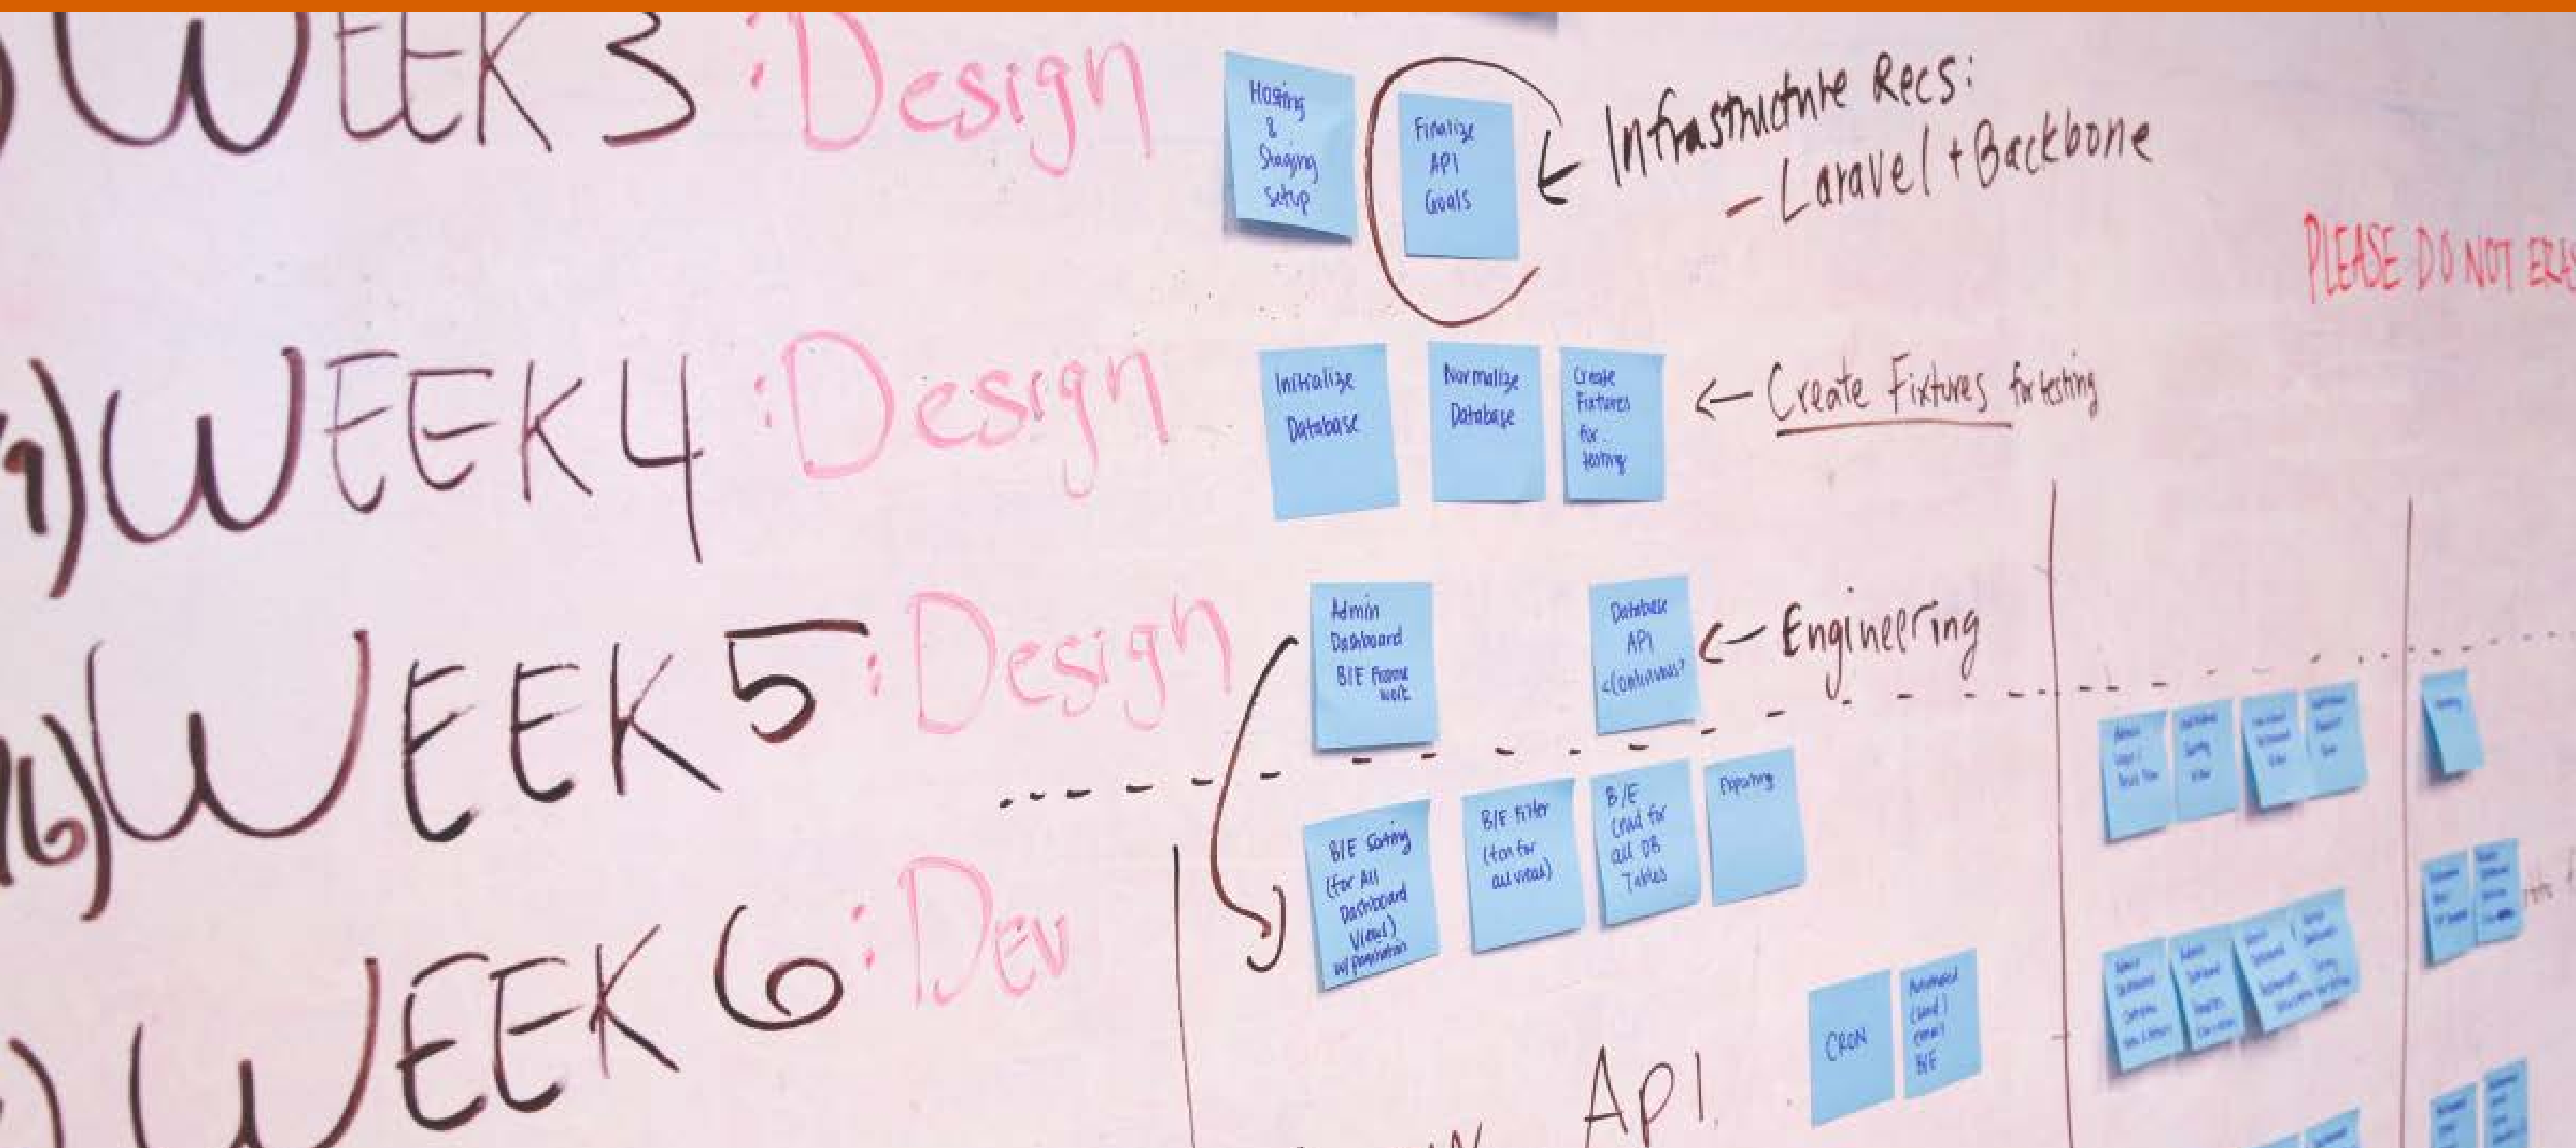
WEEK 3 : Design

Hosting & Staging Setup

Finalize API Goals

← Infrastructure Recs: – Laravel + Backbone

PLEASE DO NOT ERA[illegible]

WEEK 4 : Design

Initialize Database

Normalize Database

Create Fixtures for testing

← Create Fixtures for testing

WEEK 5 : Design

Admin Dashboard B/E Framework

Database API <continuous>

← Engineering

WEEK 6 : Dev

B/E Sorting (for All Dashboard Views) w/ pagination

B/E Filter (for for all views)

B/E Crud for all DB Tables

Reporting

CRON

Automated (cont) email B/E

API

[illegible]